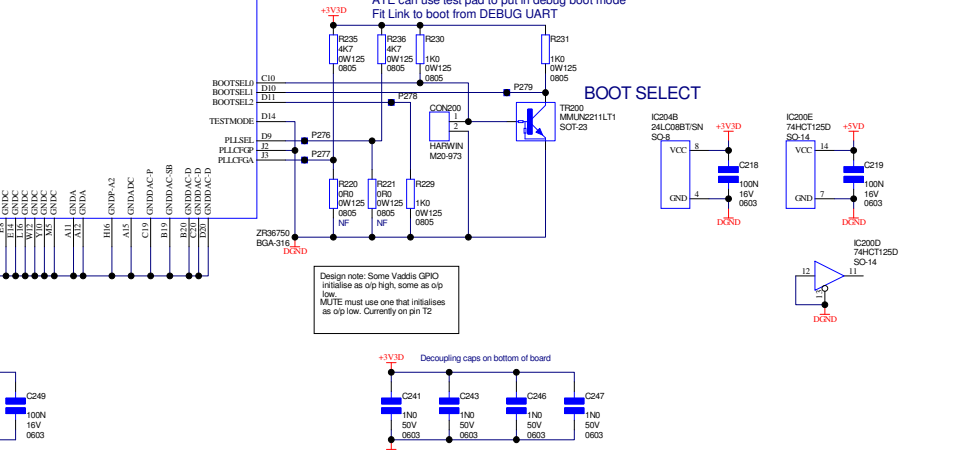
ATE can use test pad to put in debug boot mode
Fit Link to boot from DEBUG UART

+3V3D

R235 4K7 0W125 0805
R236 4K7 0W125 0805
R230 1K0 0W125 0805
R231 1K0 0W125 0805

BOOT SELECT

BOOTSEL0 C10
BOOTSEL1 D10
BOOTSEL2 D11
P279
P278
CON200
1
2
HARWIN M20-973
TR200 MMUN2211LT1 SOT-23

TESTMODE D14
PLLSEL D9
PLLCFGP J2
PLLCFGA J3
P276
P277

R220 0R0 0W125 0805 NF
R221 0R0 0W125 0805 NF
R229 1K0 0W125 0805

GNDC GNDC GNDC GNDC GNDC GNDC GNDA GNDA GNDP-A2 GNDADC GNDDAC-P GNDDAC-SB GNDDAC-D GNDDAC-D GNDDAC-D
E14 L6 W12 W10 M5 A11 A12 H16 A15 C19 B19 B20 C20 D20

ZR36750 BGA-316
DGND

IC204B 24LC08BT/SN SO-8
VCC 8
GND 4
+3V3D
C218 100N 16V 0603
DGND

IC200E 74HCT125D SO-14
+5VD
VCC 14
GND 7
C219 100N 16V 0603
DGND

IC200D 74HCT125D SO-14
12 11 13
DGND

Design note: Some Vaddis GPIO initialise as o/p high, some as o/p low.
MUTE must use one that initialises as o/p low. Currently on pin T2

+3V3D
Decoupling caps on bottom of board

C249 100N 16V 0603
C241 1N0 50V 0603
C243 1N0 50V 0603
C246 1N0 50V 0603
C247 1N0 50V 0603